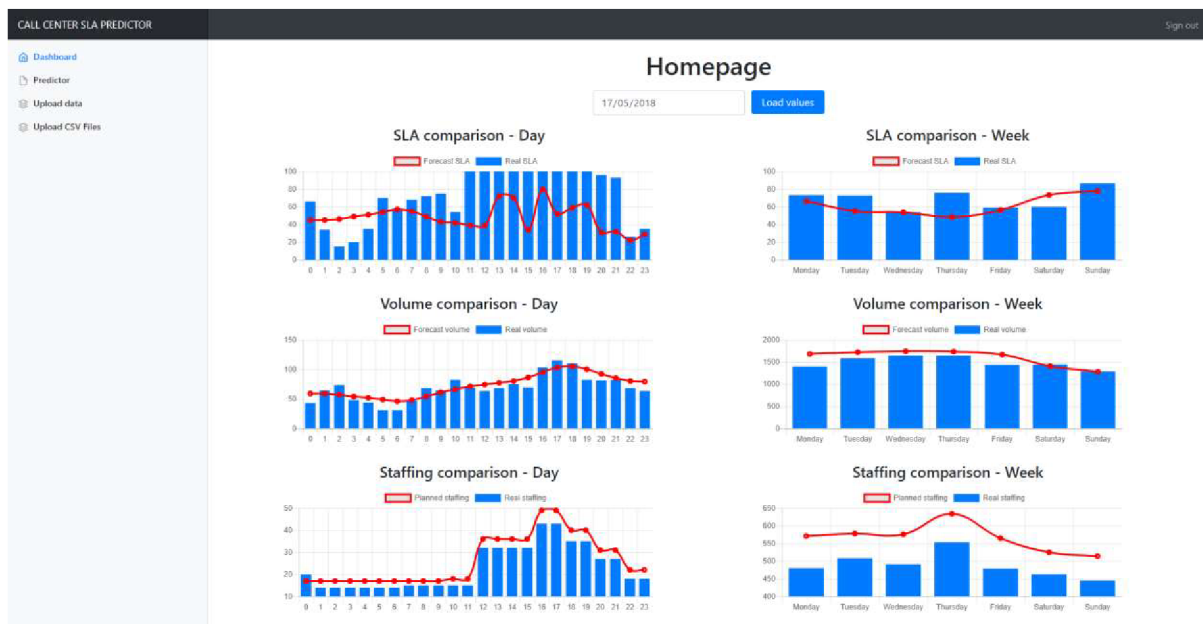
CALL CENTER SLA PREDICTOR

Sign out

Dashboard
Predictor
Upload data
Upload CSV Files

Homepage

17/05/2018

Load values

SLA comparison - Day

Forecast SLA
Real SLA

100
80
60
40
20
0

0 1 2 3 4 5 6 7 8 9 10 11 12 13 14 15 16 17 18 19 20 21 22 23

SLA comparison - Week

Forecast SLA
Real SLA

100
80
60
40
20
0

Monday Tuesday Wednesday Thursday Friday Saturday Sunday

Volume comparison - Day

Forecast volume
Real volume

150
100
50
0

0 1 2 3 4 5 6 7 8 9 10 11 12 13 14 15 16 17 18 19 20 21 22 23

Volume comparison - Week

Forecast volume
Real volume

2000
1500
1000
500
0

Monday Tuesday Wednesday Thursday Friday Saturday Sunday

Staffing comparison - Day

Planned staffing
Real staffing

50
40
30
20
10

0 1 2 3 4 5 6 7 8 9 10 11 12 13 14 15 16 17 18 19 20 21 22 23

Staffing comparison - Week

Planned staffing
Real staffing

650
600
550
500
450
400

Monday Tuesday Wednesday Thursday Friday Saturday Sunday